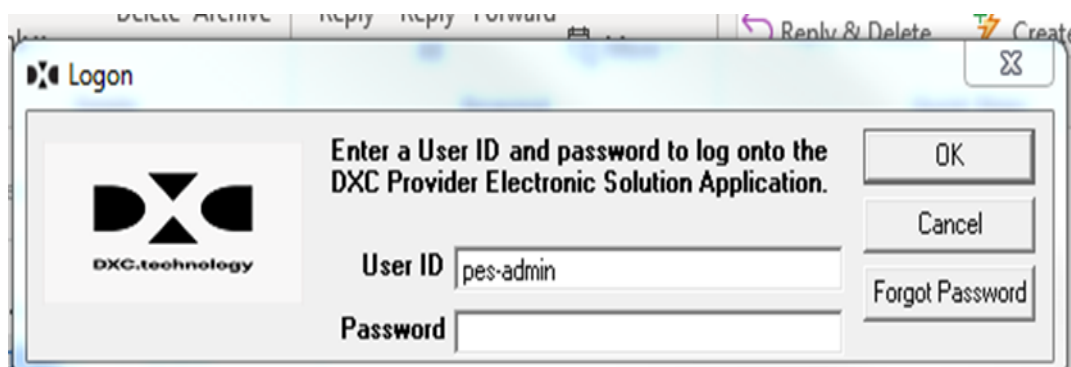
Delete Archive Reply Reply Forward Reply & Delete Create

Logon

DXC.technology

Enter a User ID and password to log onto the DXC Provider Electronic Solution Application.

User ID pes-admin

Password

OK

Cancel

Forgot Password